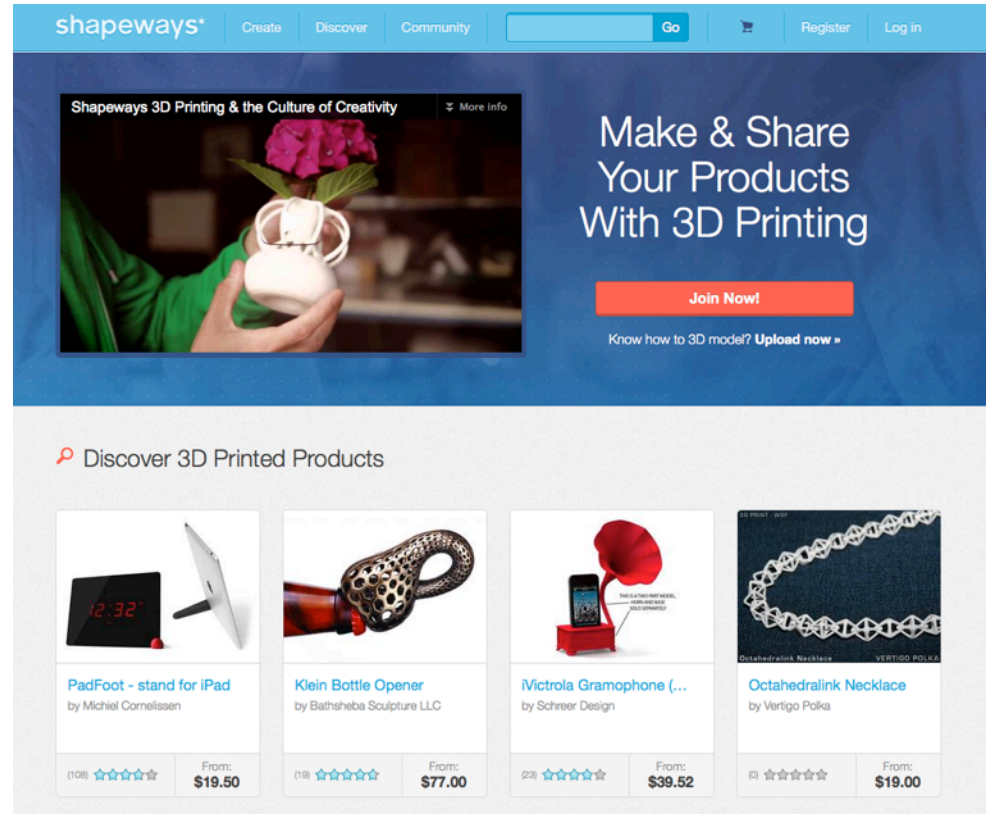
shapeways* Create Discover Community Go Register Log in

Shapeways 3D Printing & the Culture of Creativity

More info

Make & Share Your Products With 3D Printing

Join Now!

Know how to 3D model? Upload now »

Discover 3D Printed Products

12:32

PadFoot - stand for iPad
by Michiel Cornelissen
(108)
From:
$19.50

Klein Bottle Opener
by Bathsheba Sculpture LLC
(19)
From:
$77.00

THIS IS A TWO PART MODEL, HORN AND BASE SOLD SEPARATELY

iVictrola Gramophone (...
by Schreer Design
(23)
From:
$39.52

3D PRINT · WSF

Octahedralink Necklace VERTIGO POLKA

Octahedralink Necklace
by Vertigo Polka
(0)
From:
$19.00